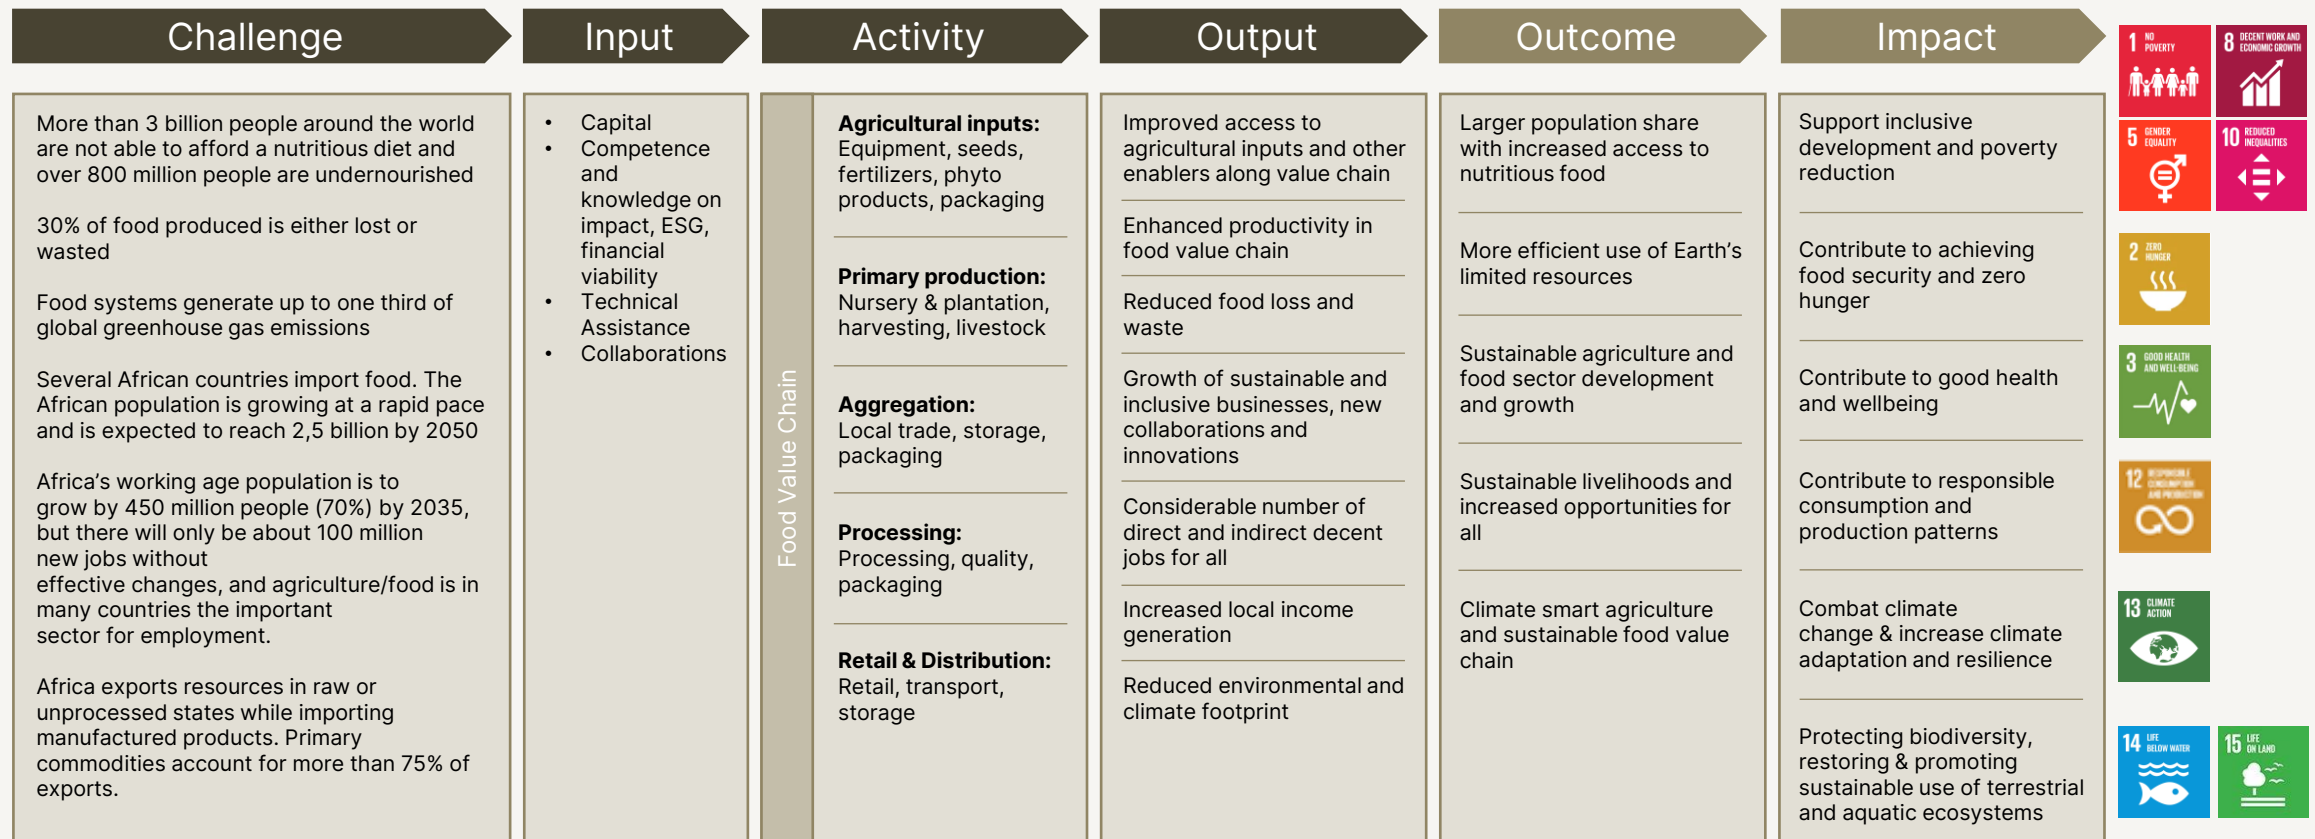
Challenge

Input

Activity

Output

Outcome

Impact

More than 3 billion people around the world are not able to afford a nutritious diet and over 800 million people are undernourished

30% of food produced is either lost or wasted

Food systems generate up to one third of global greenhouse gas emissions

Several African countries import food. The African population is growing at a rapid pace and is expected to reach 2,5 billion by 2050

Africa's working age population is to grow by 450 million people (70%) by 2035, but there will only be about 100 million new jobs without effective changes, and agriculture/food is in many countries the important sector for employment.

Africa exports resources in raw or unprocessed states while importing manufactured products. Primary commodities account for more than 75% of exports.

- Capital
- Competence and knowledge on impact, ESG, financial viability
- Technical Assistance
- Collaborations

Food Value Chain

**Agricultural inputs:** Equipment, seeds, fertilizers, phyto products, packaging

**Primary production:** Nursery & plantation, harvesting, livestock

**Aggregation:** Local trade, storage, packaging

**Processing:** Processing, quality, packaging

**Retail & Distribution:** Retail, transport, storage

Improved access to agricultural inputs and other enablers along value chain

Enhanced productivity in food value chain

Reduced food loss and waste

Growth of sustainable and inclusive businesses, new collaborations and innovations

Considerable number of direct and indirect decent jobs for all

Increased local income generation

Reduced environmental and climate footprint

Larger population share with increased access to nutritious food

More efficient use of Earth's limited resources

Sustainable agriculture and food sector development and growth

Sustainable livelihoods and increased opportunities for all

Climate smart agriculture and sustainable food value chain

Support inclusive development and poverty reduction

Contribute to achieving food security and zero hunger

Contribute to good health and wellbeing

Contribute to responsible consumption and production patterns

Combat climate change & increase climate adaptation and resilience

Protecting biodiversity, restoring & promoting sustainable use of terrestrial and aquatic ecosystems

1 NO POVERTY
8 DECENT WORK AND ECONOMIC GROWTH
5 GENDER EQUALITY
10 REDUCED INEQUALITIES
2 ZERO HUNGER
3 GOOD HEALTH AND WELL-BEING
12 RESPONSIBLE CONSUMPTION AND PRODUCTION
13 CLIMATE ACTION
14 LIFE BELOW WATER
15 LIFE ON LAND